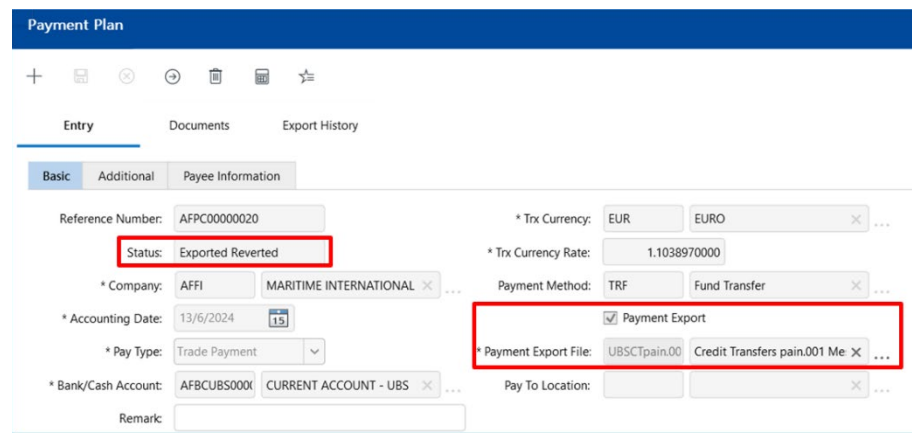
Payment Plan

Entry Documents Export History

Basic Additional Payee Information

Reference Number: AFPC00000020

Status: Exported Reverted

* Company: AFFI MARITIME INTERNATIONAL

* Accounting Date: 13/6/2024 15

* Pay Type: Trade Payment

* Bank/Cash Account: AFBCUBS000( CURRENT ACCOUNT - UBS

Remark:

* Trx Currency: EUR EURO

* Trx Currency Rate: 1.1038970000

Payment Method: TRF Fund Transfer

Payment Export

* Payment Export File: UBSCTpain.00 Credit Transfers pain.001 Me:

Pay To Location: